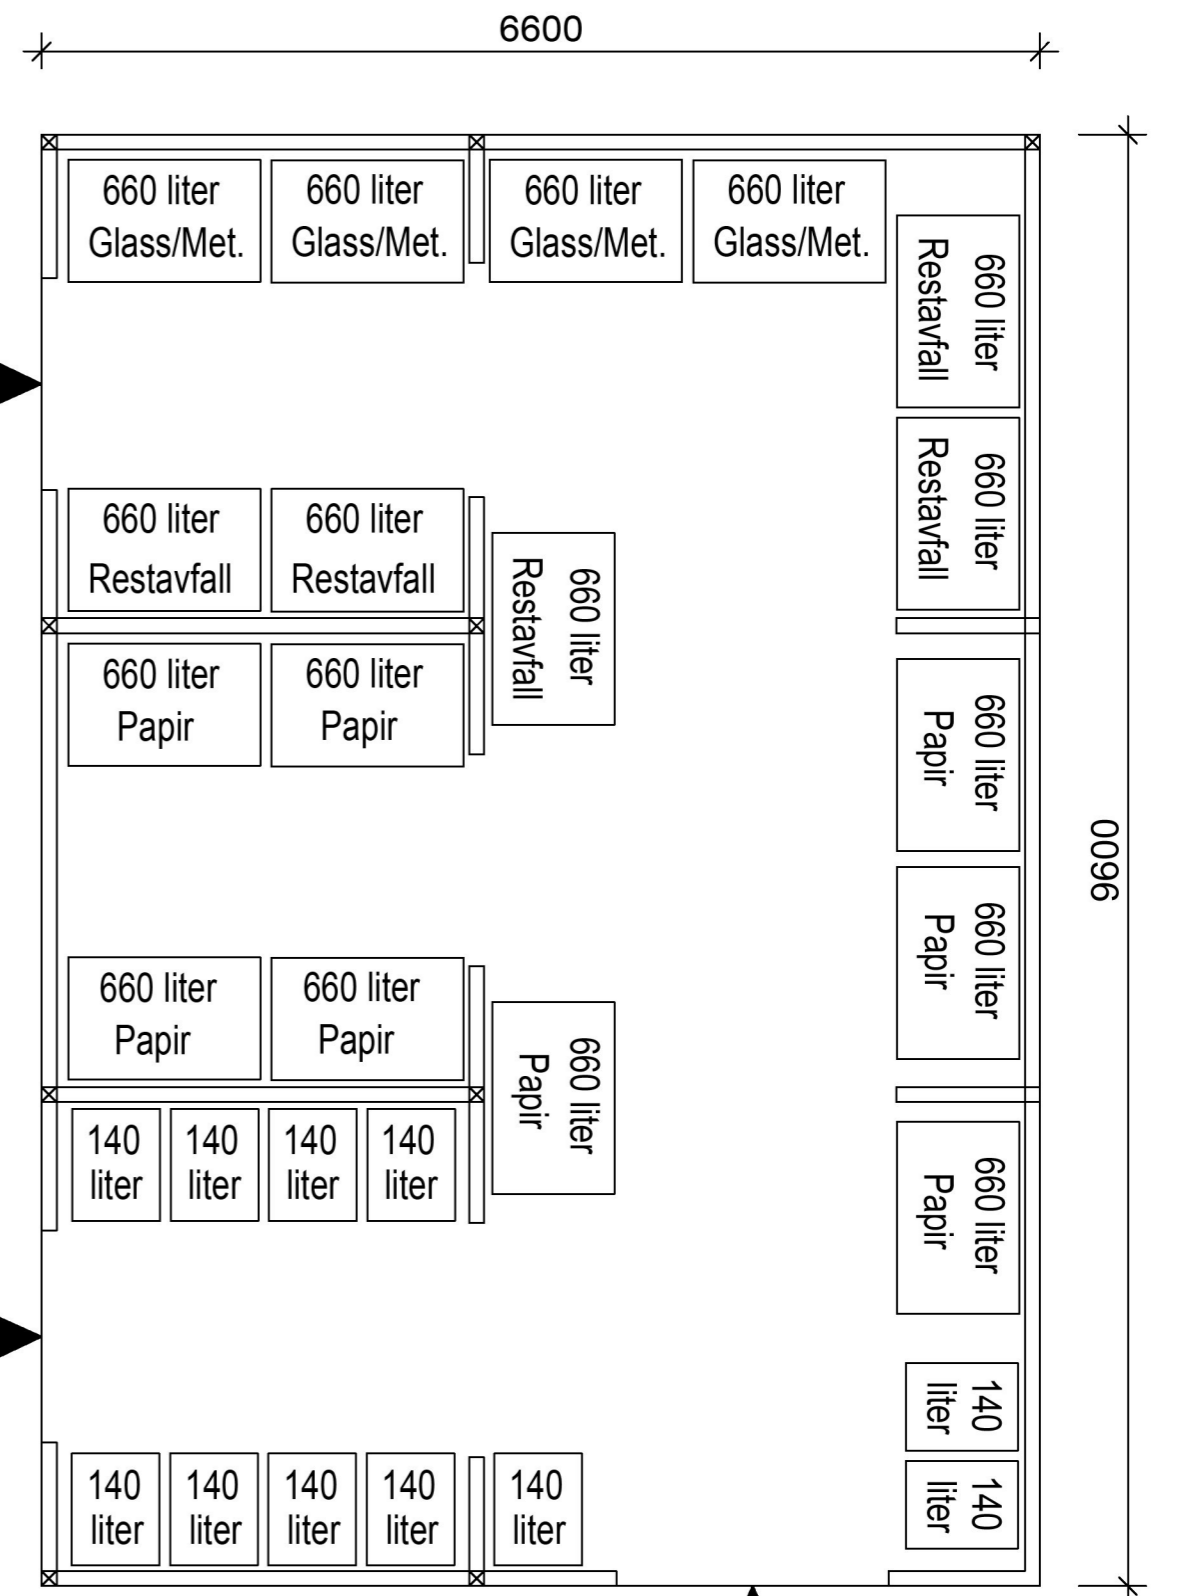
6600

660 liter Glass/Met.
660 liter Glass/Met.
660 liter Glass/Met.
660 liter Glass/Met.

660 liter Restavfall
660 liter Restavfall

660 liter Restavfall
660 liter Restavfall
660 liter Restavfall

660 liter Papir
660 liter Papir

660 liter Papir
660 liter Papir

9600

660 liter Papir
660 liter Papir
660 liter Papir

140 liter
140 liter
140 liter
140 liter

140 liter
140 liter

140 liter
140 liter
140 liter
140 liter
140 liter